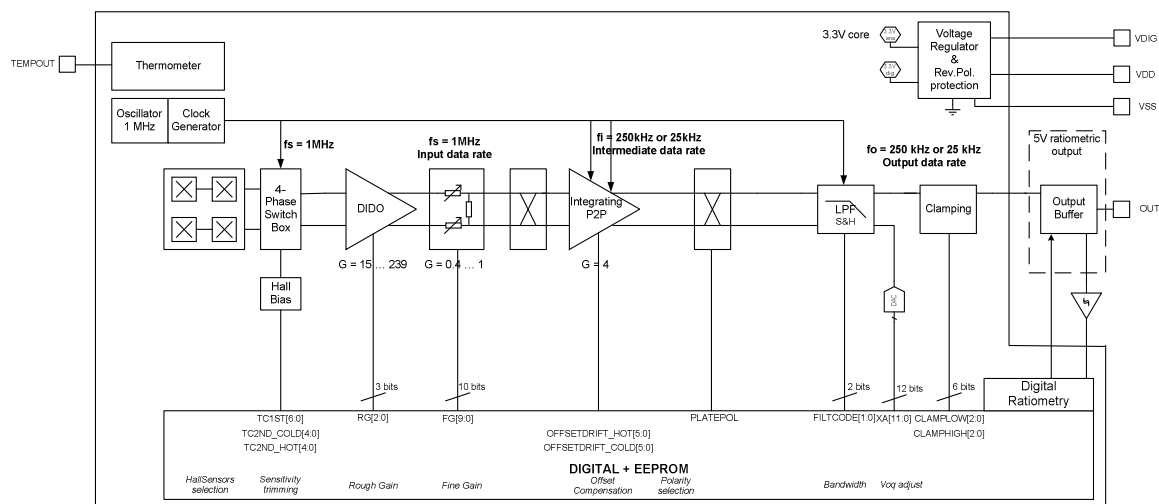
TEMPOUT

Thermometer

3.3V core

3.3V ana

3.3V dig

Voltage Regulator & Rev.Pol. protection

VDIG

VDD

VSS

Oscillator 1 MHz

Clock Generator

fs = 1MHz

fs = 1MHz
Input data rate

fi = 250kHz or 25kHz
Intermediate data rate

fo = 250 kHz or 25 kHz
Output data rate

5V ratiometric output

4-Phase Switch Box

DIDO

Integrating P2P

LPF
S&H

Clamping

Output Buffer

OUT

Hall Bias

G = 15 … 239

G = 0.4 … 1

G = 4

DAC

3 bits

10 bits

2 bits

12 bits

6 bits

Digital Ratiometry

TC1ST[6:0]
TC2ND_COLD[4:0]
TC2ND_HOT[4:0]

RG[2:0]

FG[9:0]

OFFSETDRIFT_HOT[5:0]
OFFSETDRIFT_COLD[5:0]

PLATEPOL

FILTCODE[1:0]

XA[11:0]

CLAMPLOW[2:0]
CLAMPHIGH[2:0]

DIGITAL + EEPROM

HallSensors selection

Sensitivity trimming

Rough Gain

Fine Gain

Offset Compensation

Polarity selection

Bandwidth

Voq adjust